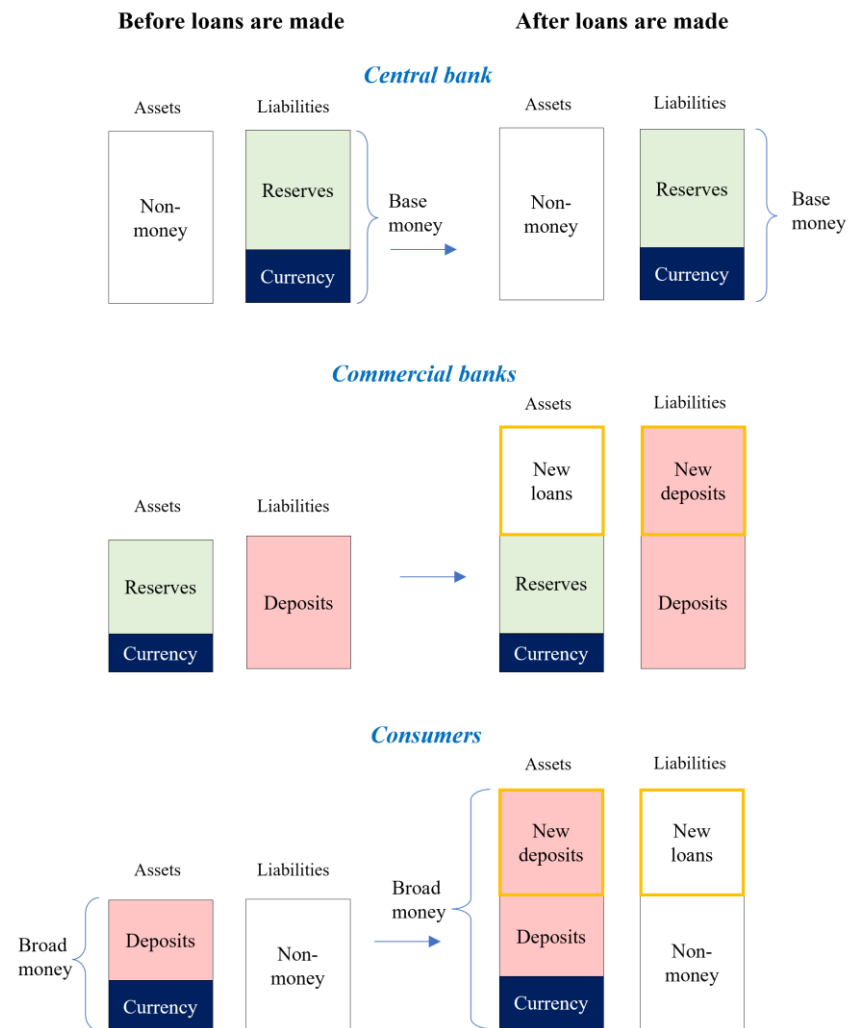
Before loans are made

After loans are made

Central bank

Assets

Liabilities

Non-money

Reserves

Currency

Base money

Assets

Liabilities

Non-money

Reserves

Currency

Base money

Commercial banks

Assets

Liabilities

Reserves

Currency

Deposits

Assets

Liabilities

New loans

Reserves

Currency

New deposits

Deposits

Consumers

Assets

Liabilities

Broad money

Deposits

Currency

Non-money

Broad money

Assets

Liabilities

New deposits

Deposits

Currency

New loans

Non-money